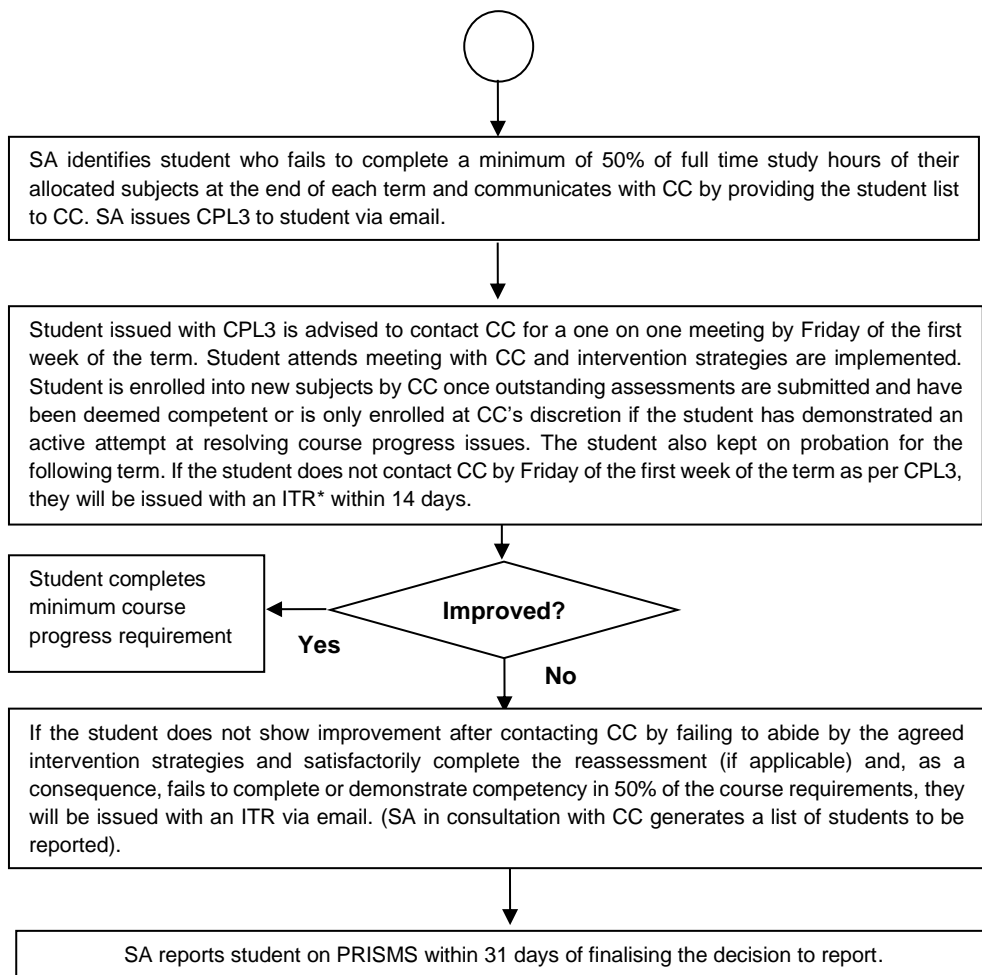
SA identifies student who fails to complete a minimum of 50% of full time study hours of their allocated subjects at the end of each term and communicates with CC by providing the student list to CC. SA issues CPL3 to student via email.

Student issued with CPL3 is advised to contact CC for a one on one meeting by Friday of the first week of the term. Student attends meeting with CC and intervention strategies are implemented. Student is enrolled into new subjects by CC once outstanding assessments are submitted and have been deemed competent or is only enrolled at CC's discretion if the student has demonstrated an active attempt at resolving course progress issues. The student also kept on probation for the following term. If the student does not contact CC by Friday of the first week of the term as per CPL3, they will be issued with an ITR* within 14 days.

Student completes minimum course progress requirement

Improved?

Yes

No

If the student does not show improvement after contacting CC by failing to abide by the agreed intervention strategies and satisfactorily complete the reassessment (if applicable) and, as a consequence, fails to complete or demonstrate competency in 50% of the course requirements, they will be issued with an ITR via email. (SA in consultation with CC generates a list of students to be reported).

SA reports student on PRISMS within 31 days of finalising the decision to report.